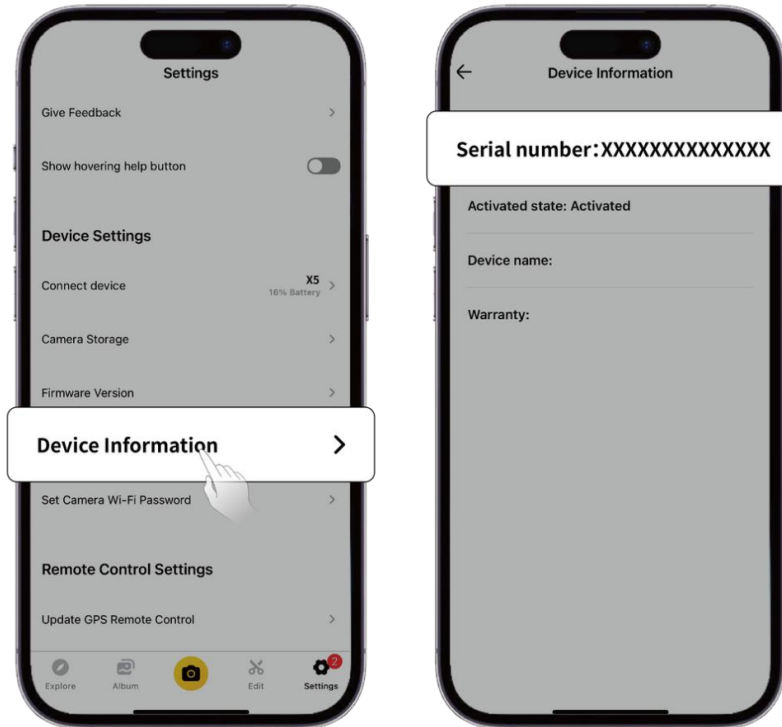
Settings

Give Feedback

Show hovering help button

Device Settings

Connect device
X5
16% Battery

Camera Storage

Firmware Version

Device Information

Set Camera Wi-Fi Password

Remote Control Settings

Update GPS Remote Control

Explore
Album
Edit
2
Settings

Device Information

Serial number:XXXXXXXXXXXXXX

Activated state: Activated

Device name:

Warranty: